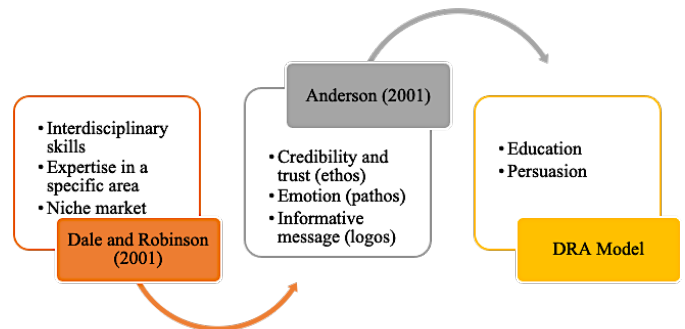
• Interdisciplinary skills
• Expertise in a specific area
• Niche market

Dale and Robinson (2001)

Anderson (2001)

• Credibility and trust (ethos)
• Emotion (pathos)
• Informative message (logos)

• Education
• Persuasion

DRA Model